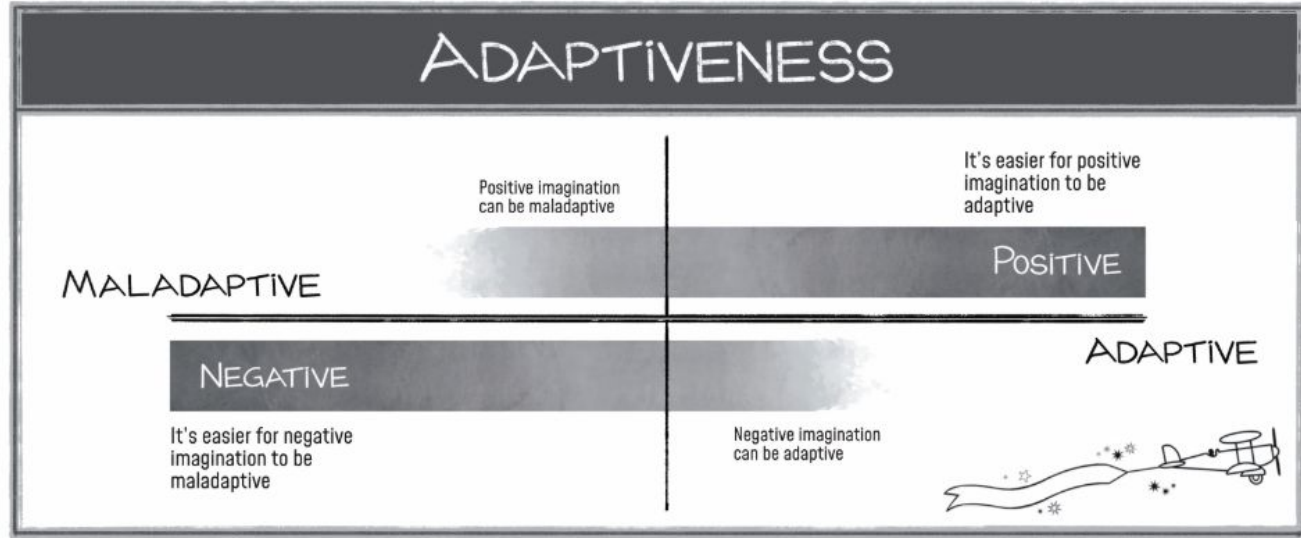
ADAPTIVENESS

Positive imagination can be maladaptive

It's easier for positive imagination to be adaptive

POSITIVE

MALADAPTIVE

ADAPTIVE

NEGATIVE

It's easier for negative imagination to be maladaptive

Negative imagination can be adaptive